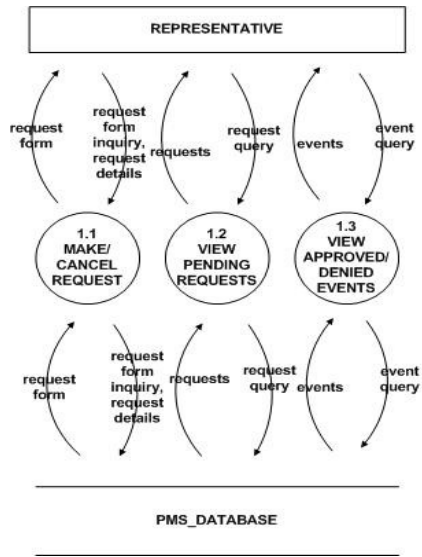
REPRESENTATIVE

request form

request form inquiry, request details

requests

request query

events

event query

1.1 MAKE/ CANCEL REQUEST

1.2 VIEW PENDING REQUESTS

1.3 VIEW APPROVED/ DENIED EVENTS

request form

request form inquiry, request details

requests

request query

events

event query

PMS_DATABASE